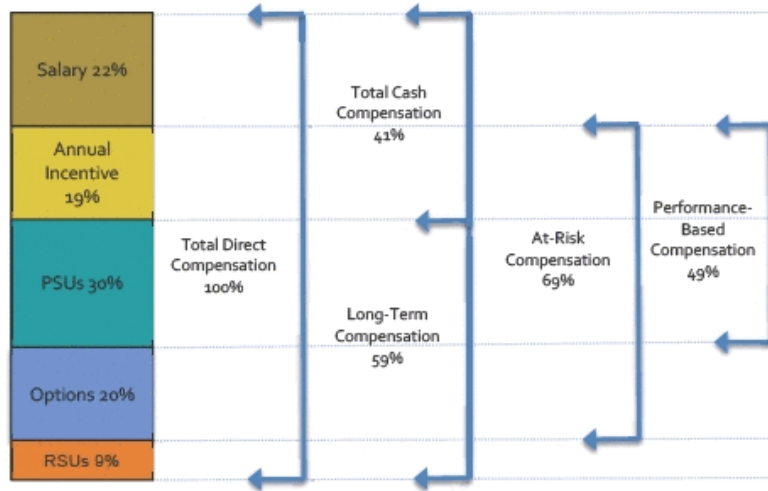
Salary 22%

Annual Incentive 19%

PSUs 30%

Options 20%

RSUs 9%

Total Direct Compensation 100%

Total Cash Compensation 41%

Long-Term Compensation 59%

At-Risk Compensation 69%

Performance-Based Compensation 49%